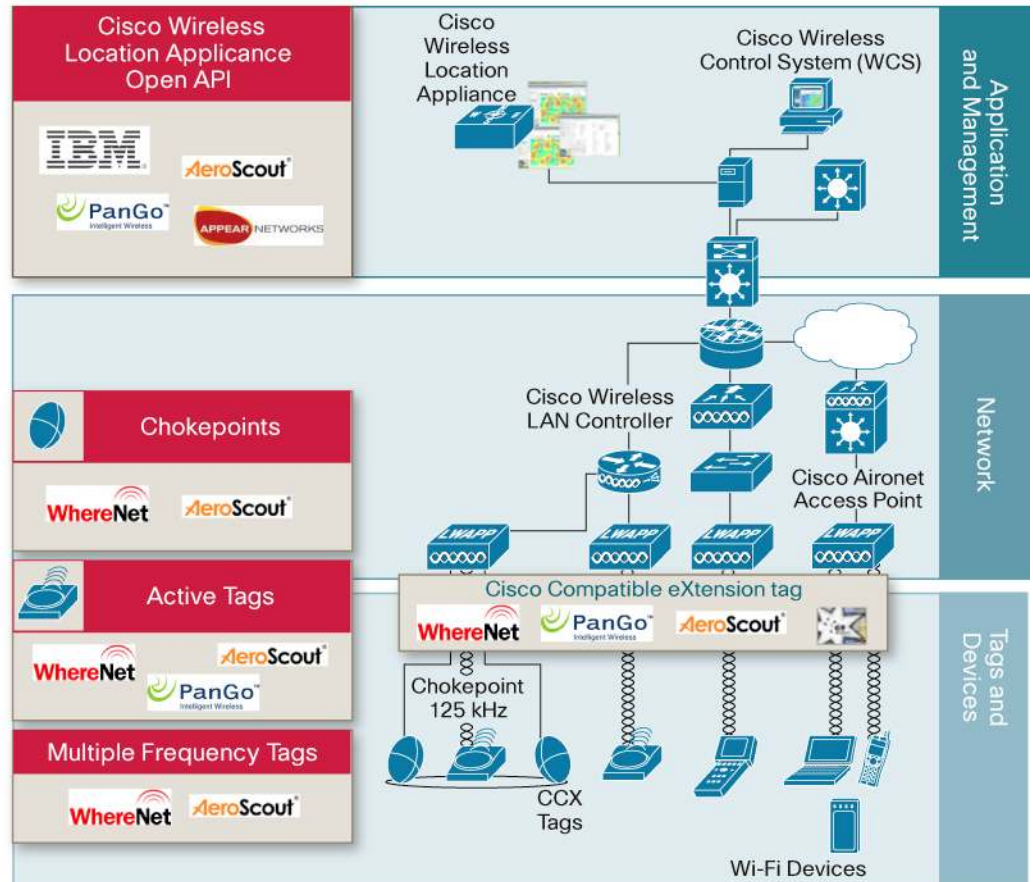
Cisco Wireless Location Applicance Open API

IBM

AeroScout

PanGo
Intelligent Wireless

APPEAR NETWORKS

Cisco Wireless Location Appliance

Cisco Wireless Control System (WCS)

Application and Management

Chokepoints

WhereNet

AeroScout

Cisco Wireless LAN Controller

Cisco Aironet Access Point

Network

Active Tags

WhereNet

AeroScout

PanGo
Intelligent Wireless

LWAPP

LWAPP

LWAPP

LWAPP

Cisco Compatible eXtension tag

WhereNet

PanGo
Intelligent Wireless

AeroScout

Tags and Devices

Chokepoint 125 kHz

Multiple Frequency Tags

WhereNet

AeroScout

CCX Tags

Wi-Fi Devices